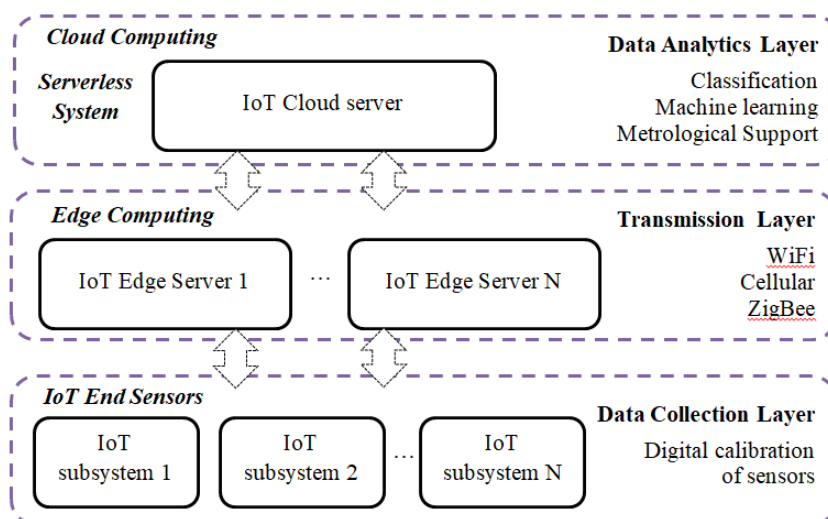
Cloud Computing

Data Analytics Layer

Serverless System

IoT Cloud server

Classification
Machine learning
Metrological Support

Edge Computing

Transmission Layer

IoT Edge Server 1

...

IoT Edge Server N

WiFi
Cellular
ZigBee

IoT End Sensors

Data Collection Layer

IoT subsystem 1

IoT subsystem 2

...

IoT subsystem N

Digital calibration of sensors